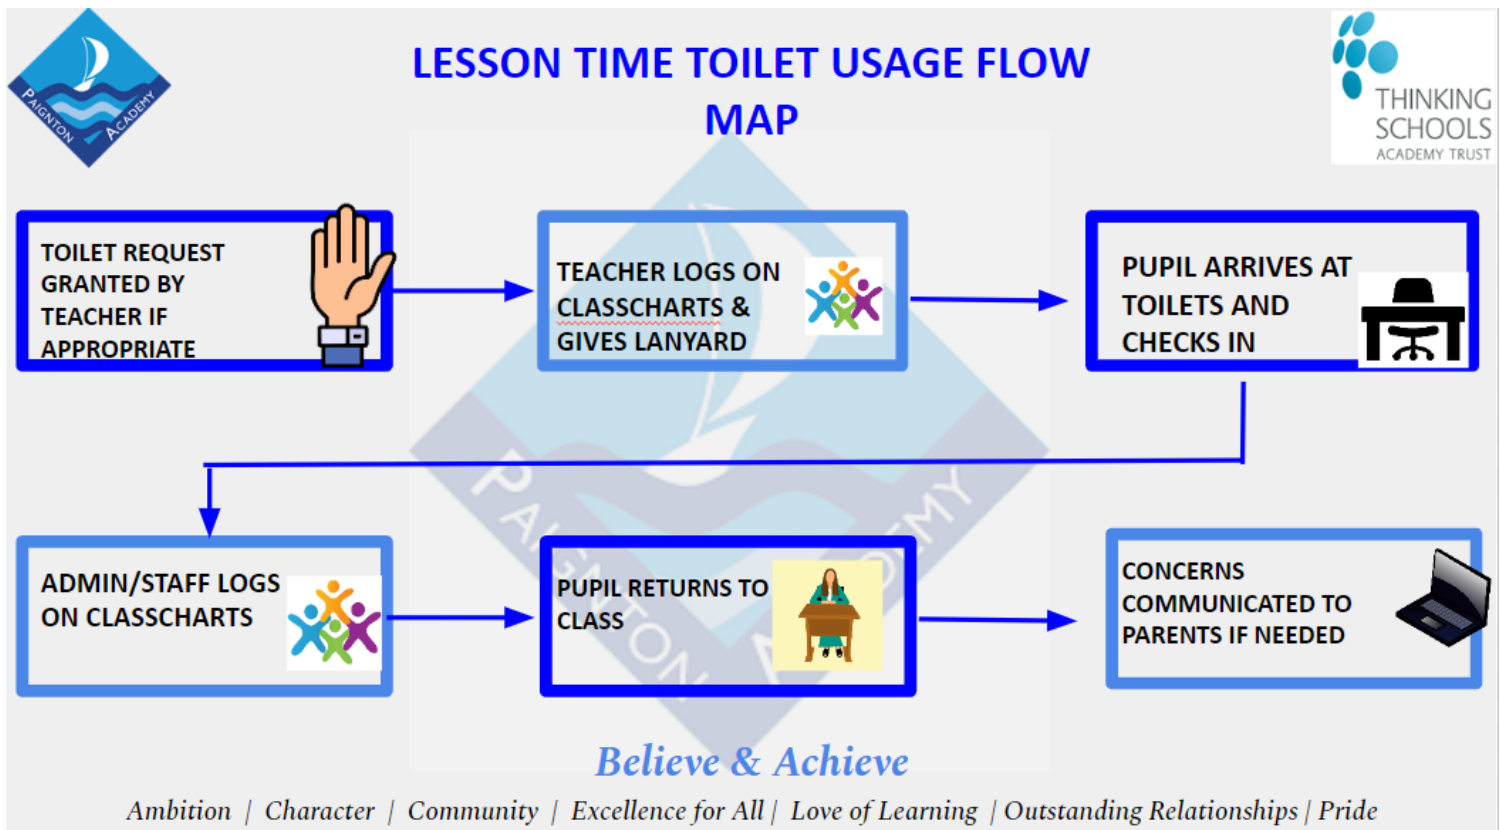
PAIGNTON ACADEMY

LESSON TIME TOILET USAGE FLOW MAP

THINKING SCHOOLS ACADEMY TRUST

TOILET REQUEST GRANTED BY TEACHER IF APPROPRIATE

TEACHER LOGS ON CLASSCHARTS & GIVES LANYARD

PUPIL ARRIVES AT TOILETS AND CHECKS IN

ADMIN/STAFF LOGS ON CLASSCHARTS

PUPIL RETURNS TO CLASS

CONCERNS COMMUNICATED TO PARENTS IF NEEDED

PAIGNTON ACADEMY

Believe & Achieve

Ambition | Character | Community | Excellence for All | Love of Learning | Outstanding Relationships | Pride